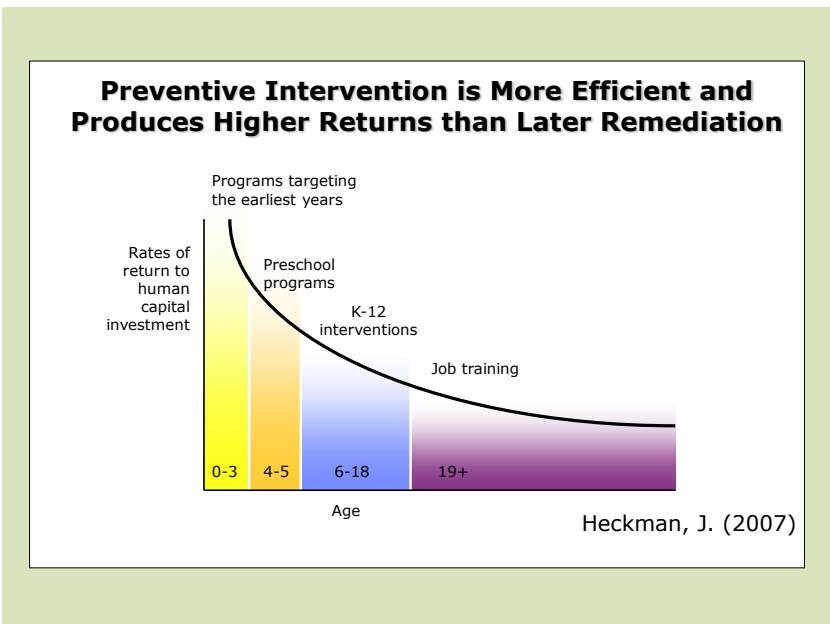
Preventive Intervention is More Efficient and Produces Higher Returns than Later Remediation

Programs targeting the earliest years

Rates of return to human capital investment

Preschool programs

K-12 interventions

Job training

0-3
4-5
6-18
19+

Age

Heckman, J. (2007)